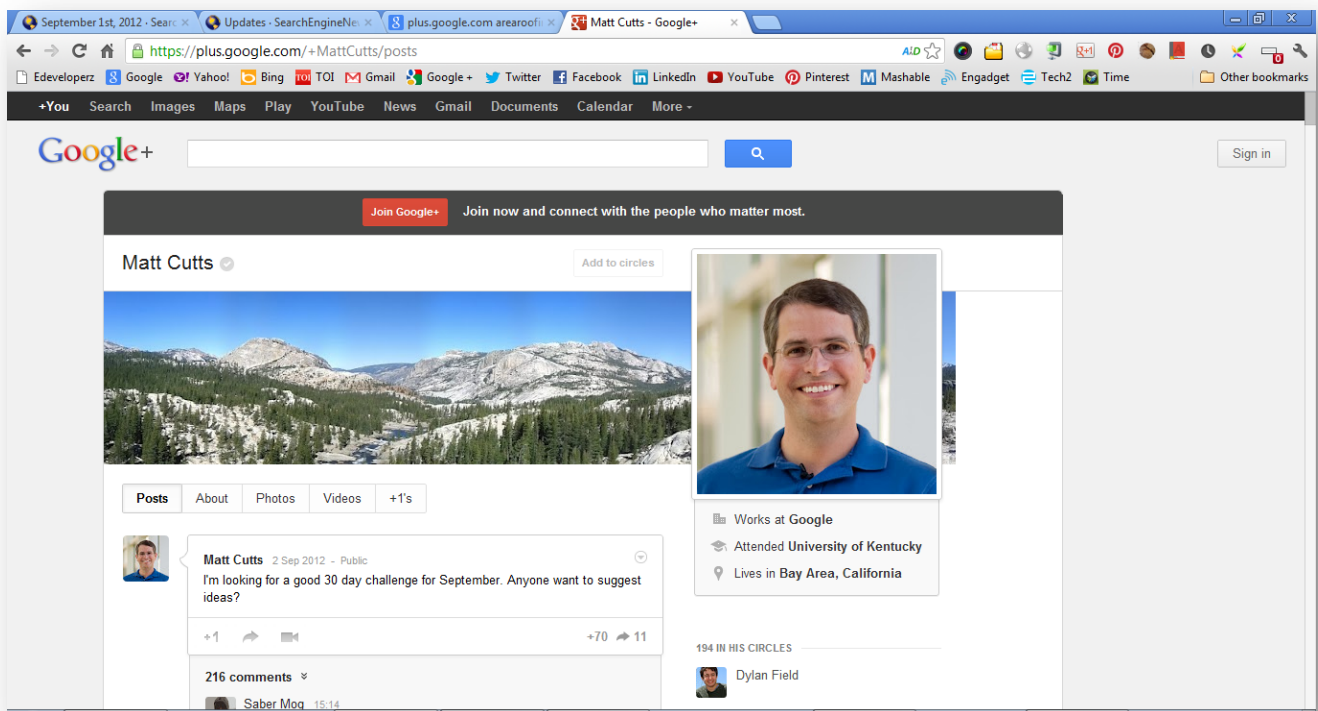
September 1st, 2012 - Searc ×
Updates - SearchEngineNe ×
plus.google.com arearoofi ×
Matt Cutts - Google+ ×

https://plus.google.com/+MattCutts/posts

Edeveloperz Google Yahoo! Bing TOI Gmail Google + Twitter Facebook LinkedIn YouTube Pinterest Mashable Engadget Tech2 Time Other bookmarks

+You Search Images Maps Play YouTube News Gmail Documents Calendar More

Google+

Sign in

Join Google+ Join now and connect with the people who matter most.

Matt Cutts

Add to circles

Works at Google
Attended University of Kentucky
Lives in Bay Area, California

Posts About Photos Videos +1's

Matt Cutts 2 Sep 2012 - Public
I'm looking for a good 30 day challenge for September. Anyone want to suggest ideas?

+1 +70 11

216 comments

Saber Moq 15:14

194 IN HIS CIRCLES

Dylan Field